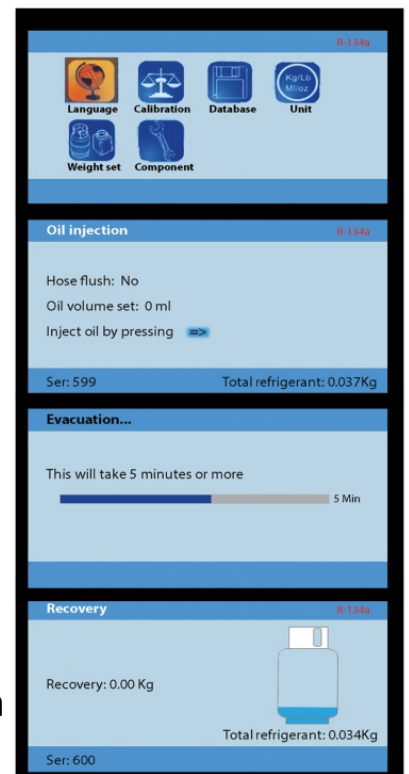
R-134a

Kg/Lb Ml/oz

Language Calibration Database Unit

Weight set Component

Oil injection R-134a

Hose flush: No

Oil volume set: 0 ml

Inject oil by pressing =>

Ser: 599 Total refrigerant: 0.037Kg

Evacuation...

This will take 5 minutes or more

5 Min

Recovery R-134a

Recovery: 0.00 Kg

Total refrigerant: 0.034Kg

Ser: 600